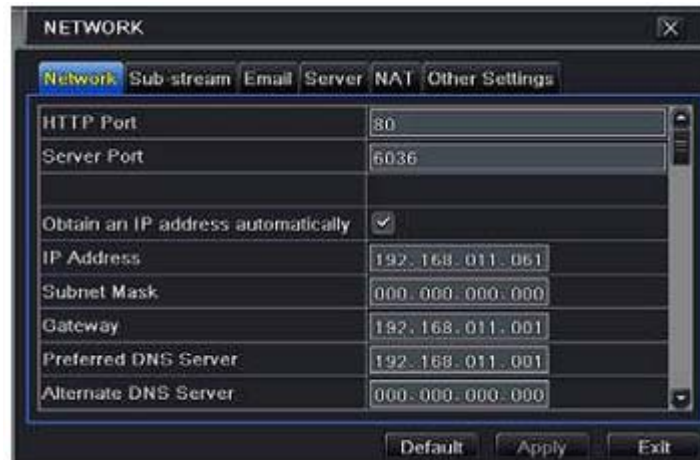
NETWORK

Network | Sub stream | Email | Server | NAT | Other Settings

| | |
|---|---|
| HTTP Port | 80 |
| Server Port | 6036 |
| | |
| Obtain an IP address automatically | ✔ |
| IP Address | 192.168.011.061 |
| Subnet Mask | 000.000.000.000 |
| Gateway | 192.168.011.001 |
| Preferred DNS Server | 192.168.011.001 |
| Alternate DNS Server | 000.000.000.000 |

Default | Apply | Exit